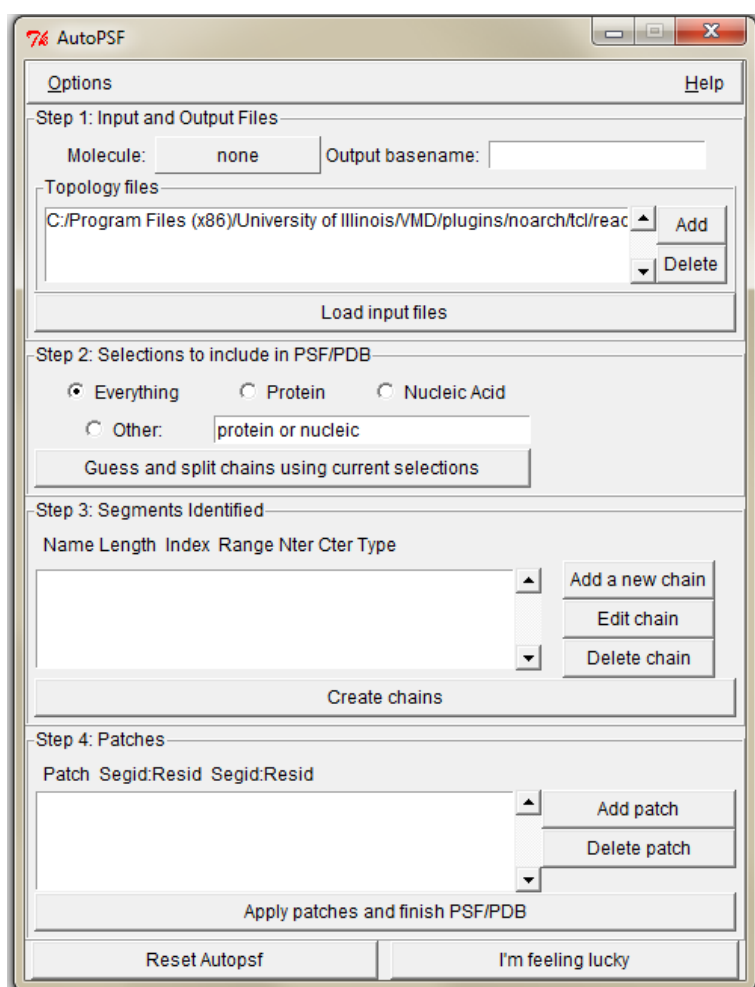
AutoPSF

Options Help

Step 1: Input and Output Files

Molecule: none Output basename:

Topology files

C:/Program Files (x86)/University of Illinois/VMD/plugins/noarch/tcl/reac

Add

Delete

Load input files

Step 2: Selections to include in PSF/PDB

Everything Protein Nucleic Acid

Other: protein or nucleic

Guess and split chains using current selections

Step 3: Segments Identified

Name Length Index Range Nter Cter Type

Add a new chain

Edit chain

Delete chain

Create chains

Step 4: Patches

Patch Segid:Resid Segid:Resid

Add patch

Delete patch

Apply patches and finish PSF/PDB

Reset Autopsf I'm feeling lucky